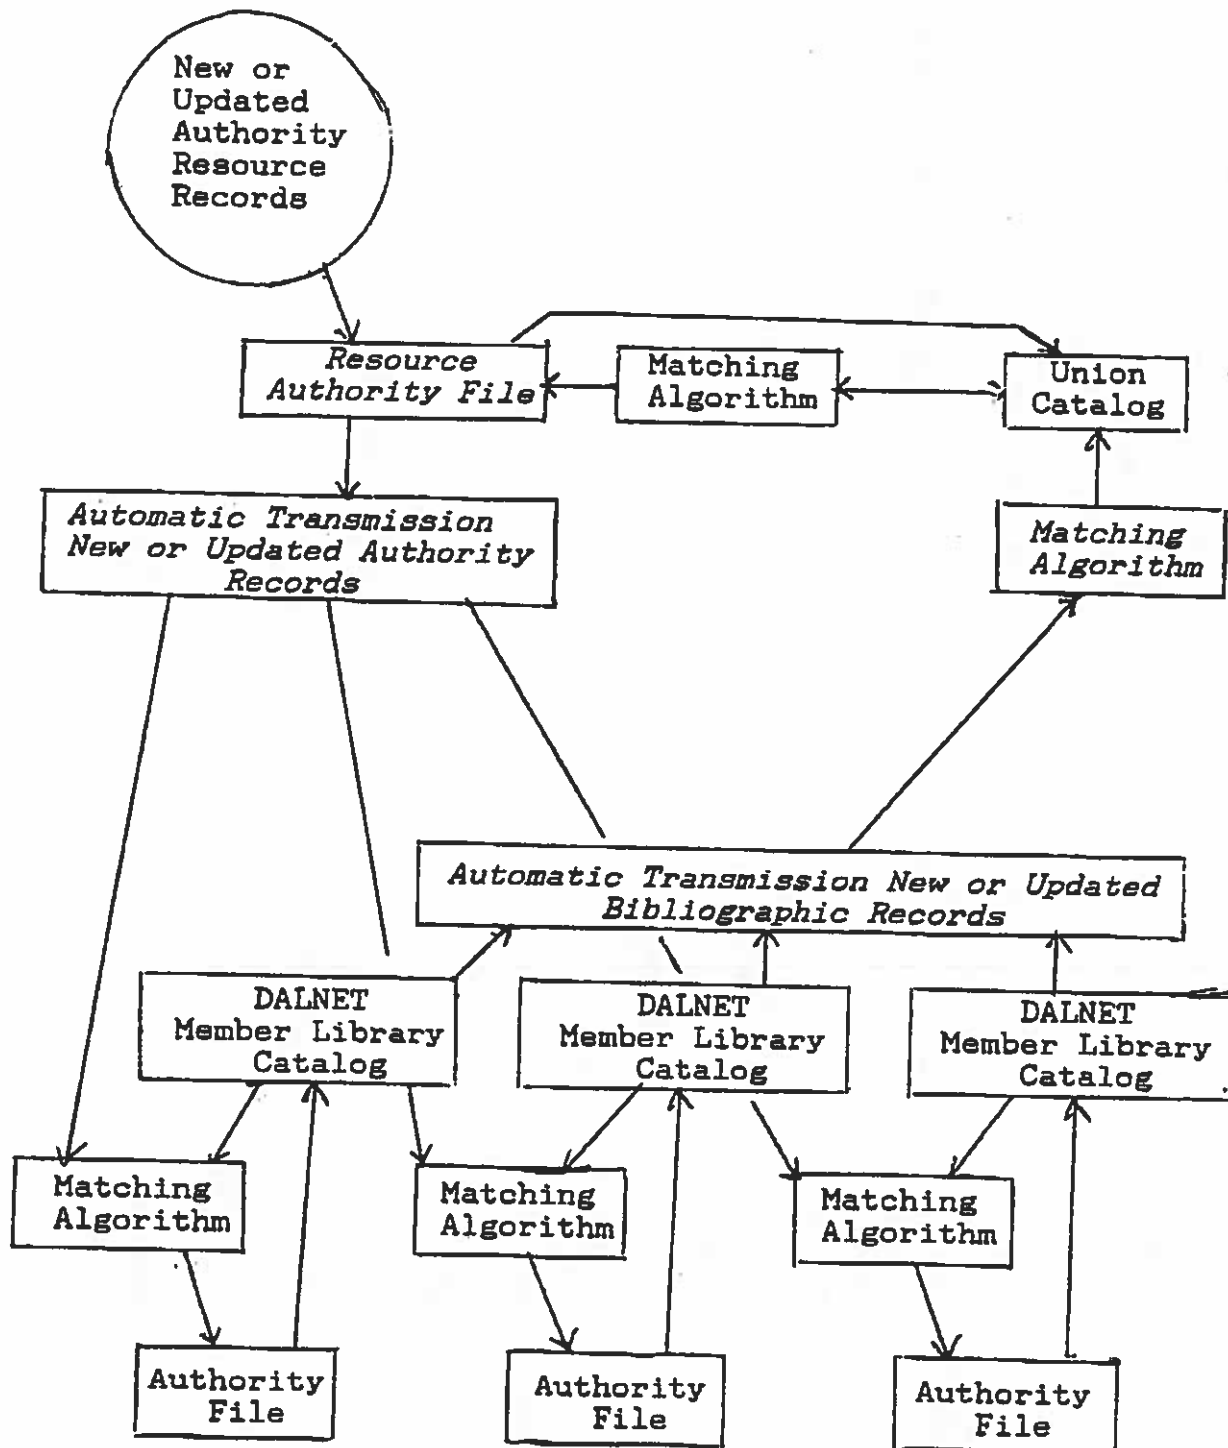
New or Updated Authority Resource Records

Resource Authority File

Matching Algorithm

Union Catalog

Automatic Transmission New or Updated Authority Records

Matching Algorithm

Automatic Transmission New or Updated Bibliographic Records

DALNET Member Library Catalog

DALNET Member Library Catalog

DALNET Member Library Catalog

Matching Algorithm

Matching Algorithm

Matching Algorithm

Authority File

Authority File

Authority File